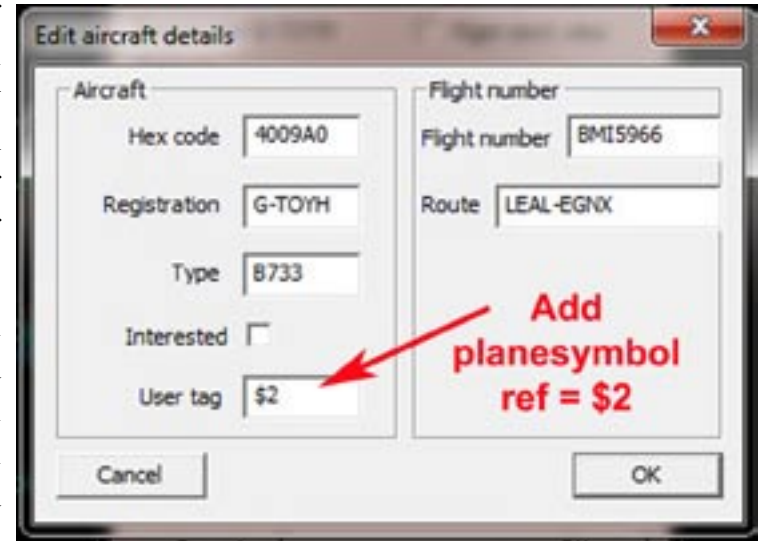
Edit aircraft details

Aircraft

Hex code 4009A0

Registration G-TOYH

Type B733

Interested

User tag \$2

Flight number

Flight number BMI5966

Route LEAL-EGNX

Add planesymbol ref = \$2

Cancel

OK